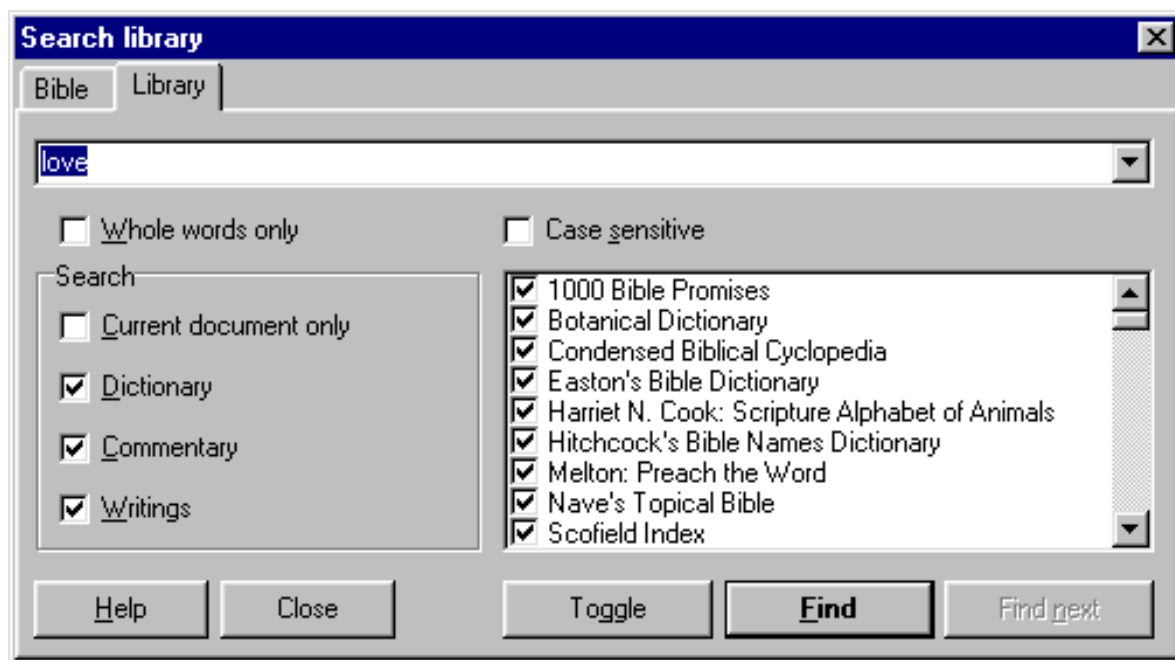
Search library

Bible Library

love

Whole words only

Case sensitive

Search

Current document only

Dictionary

Commentary

Writings

1000 Bible Promises
Botanical Dictionary
Condensed Biblical Cyclopedia
Easton's Bible Dictionary
Harriet N. Cook: Scripture Alphabet of Animals
Hitchcock's Bible Names Dictionary
Melton: Preach the Word
Nave's Topical Bible
Scofield Index

Help Close Toggle Find Find next